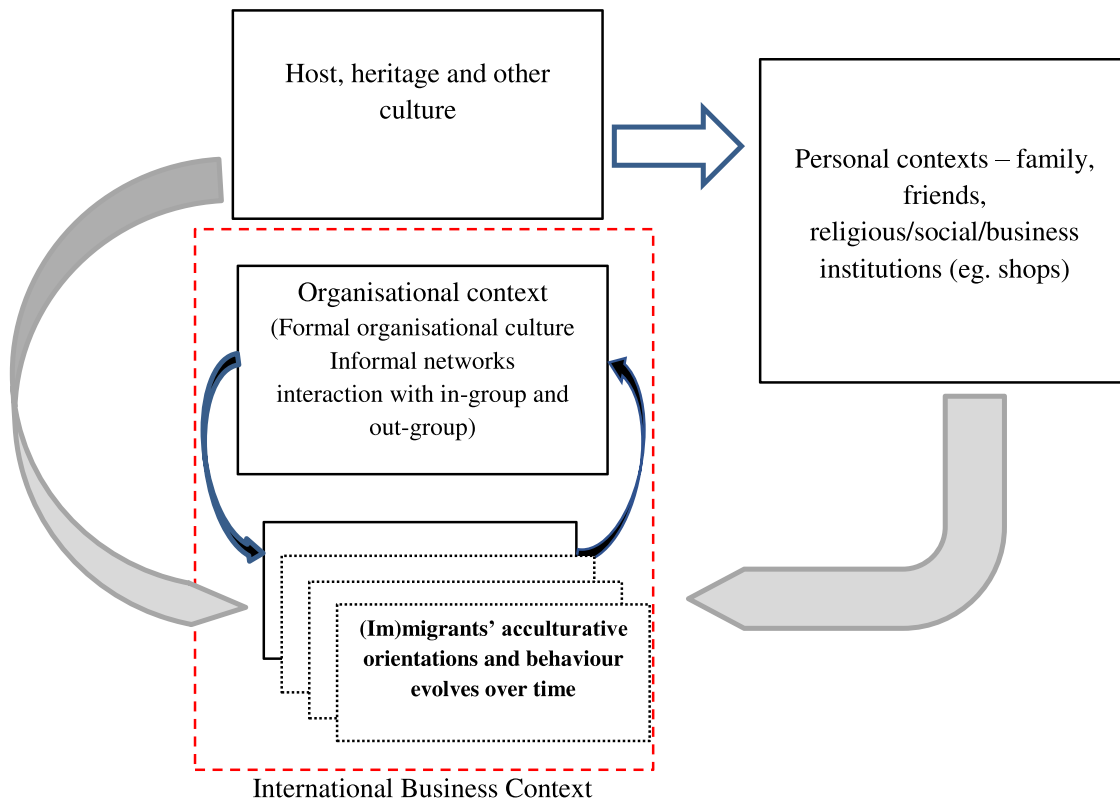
Host, heritage and other culture

Personal contexts – family, friends, religious/social/business institutions (eg. shops)

Organisational context
(Formal organisational culture
Informal networks
interaction with in-group and out-group)

(Im)migrants' acculturative orientations and behaviour evolves over time

International Business Context